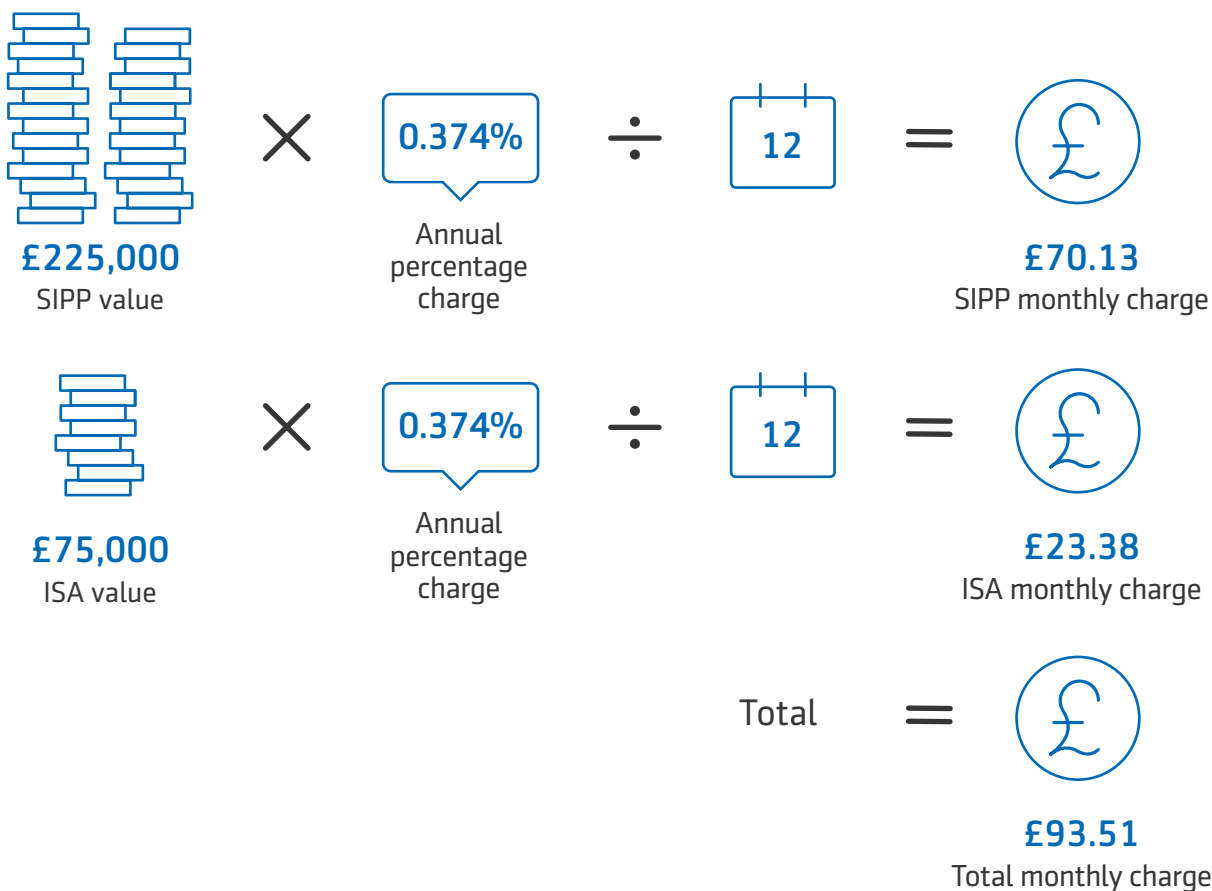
£225,000
SIPP value

$\times$

0.374%
Annual percentage charge

$\div$

12

$=$

£70.13
SIPP monthly charge

£75,000
ISA value

$\times$

0.374%
Annual percentage charge

$\div$

12

$=$

£23.38
ISA monthly charge

Total $=$

£93.51
Total monthly charge